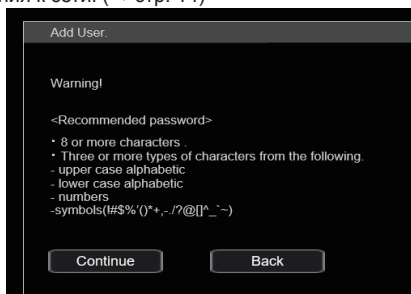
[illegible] (→ стр. 44)

Add User.

Warning!

<Recommended password>

・8 or more characters .
・Three or more types of characters from the following.
- upper case alphabetic
- lower case alphabetic
- numbers
-symbols(!#$%'()*+,-./?@[]^_`~)

Continue

Back